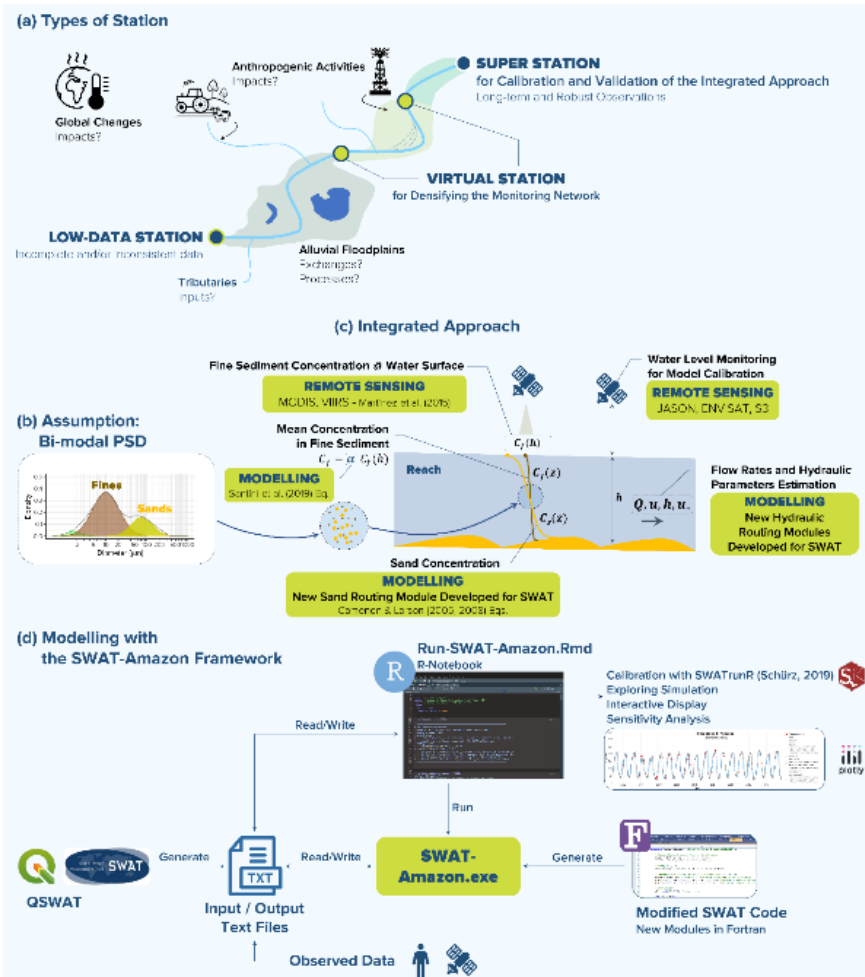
(a) Types of Station

Anthropogenic Activities
Impacts?

SUPER STATION
for Calibration and Validation of the Integrated Approach
Long-term and Robust Observations

Global Changes
Impacts?

VIRTUAL STATION
for Densifying the Monitoring Network

LOW-DATA STATION
Incomplete and/or inconsistent data

Alluvial Floodplains
Exchanges?
Processes?

Tributaries
Inputs?

(c) Integrated Approach

Fine Sediment Concentration @ Water Surface
REMOTE SENSING
MODIS, VIIRS - Martinez et al. (2015)

Water Level Monitoring
for Model Calibration
REMOTE SENSING
JASON, ENVISAT, S3

(b) Assumption:
Bi-modal PSD

Fines
Sands
Density
Diameter [µm]

Mean Concentration
in Fine Sediment
$C_f = \alpha\ C_f(h)$
MODELLING
Santini et al. (2019) Eq.

Reach
$C_f(h)$
$C_f(z)$
$C_s(z)$
h
$Q, u, h, u_*$

Flow Rates and Hydraulic
Parameters Estimation
MODELLING
New Hydraulic
Routing Modules
Developed for SWAT

Sand Concentration
MODELLING
New Sand Routing Module Developed for SWAT
Camenen & Larson (2005, 2008) Eqs.

(d) Modelling with
the SWAT-Amazon Framework

Run-SWAT-Amazon.Rmd
R-Notebook
R

Calibration with SWATrunR (Schürz, 2019)
Exploring Simulation
Interactive Display
Sensitivity Analysis

plotly

Read/Write

Run

QSWAT
SWAT
Generate
TXT
Input / Output
Text Files
Read/Write
SWAT-
Amazon.exe
Generate
F
Modified SWAT Code
New Modules in Fortran

Observed Data